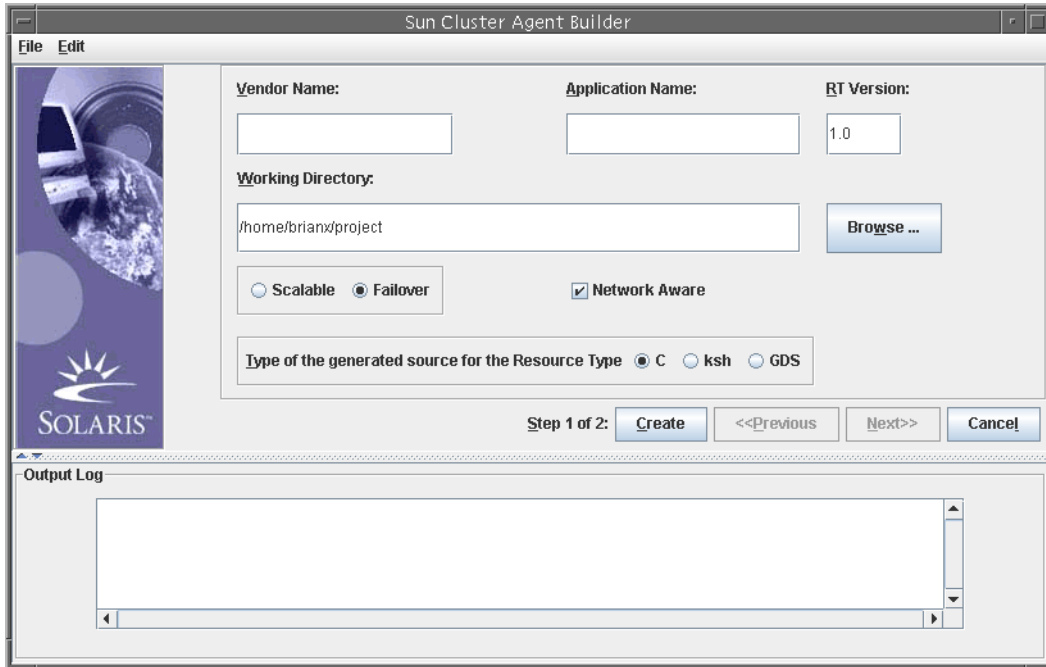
Sun Cluster Agent Builder

File Edit

Vendor Name:

Application Name:

RT Version:

1.0

Working Directory:

/home/brianx/project

Browse ...

Scalable Failover

Network Aware

Type of the generated source for the Resource Type C ksh GDS

SOLARIS

Step 1 of 2: Create <<Previous Next>> Cancel

Output Log